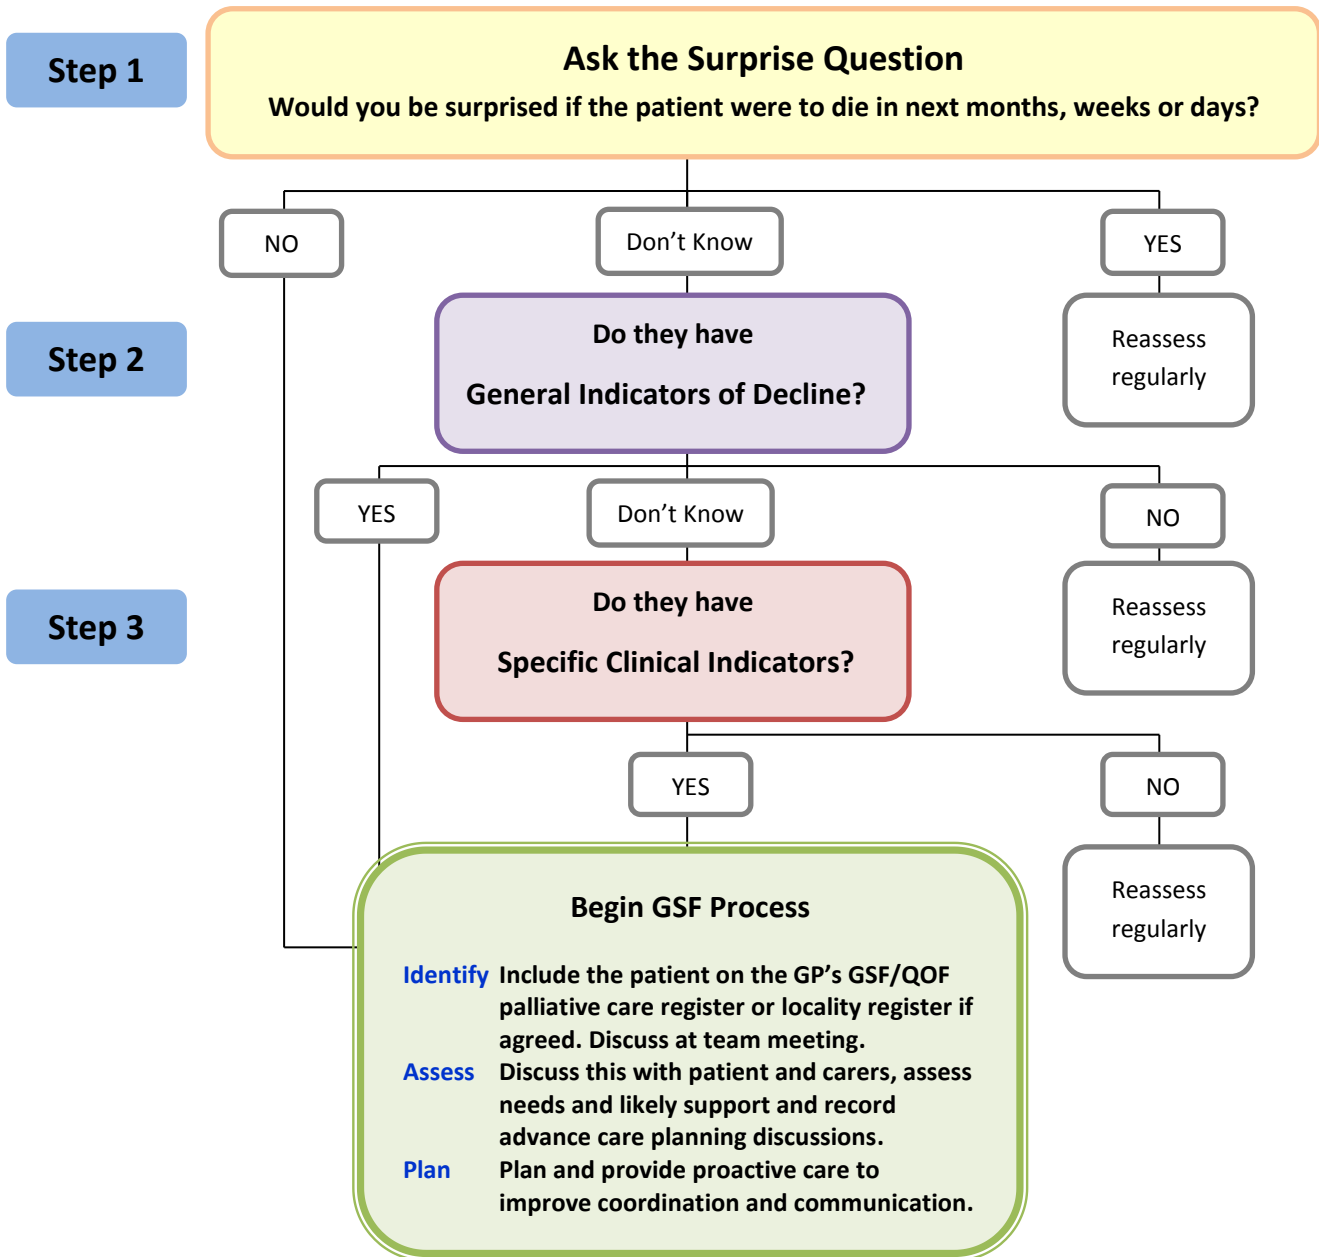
Step 1

Ask the Surprise Question

Would you be surprised if the patient were to die in next months, weeks or days?

NO

Don't Know

YES

Step 2

Do they have

General Indicators of Decline?

Reassess regularly

YES

Don't Know

NO

Step 3

Do they have

Specific Clinical Indicators?

Reassess regularly

YES

NO

Reassess regularly

Begin GSF Process

Identify Include the patient on the GP's GSF/QOF palliative care register or locality register if agreed. Discuss at team meeting.

Assess Discuss this with patient and carers, assess needs and likely support and record advance care planning discussions.

Plan Plan and provide proactive care to improve coordination and communication.